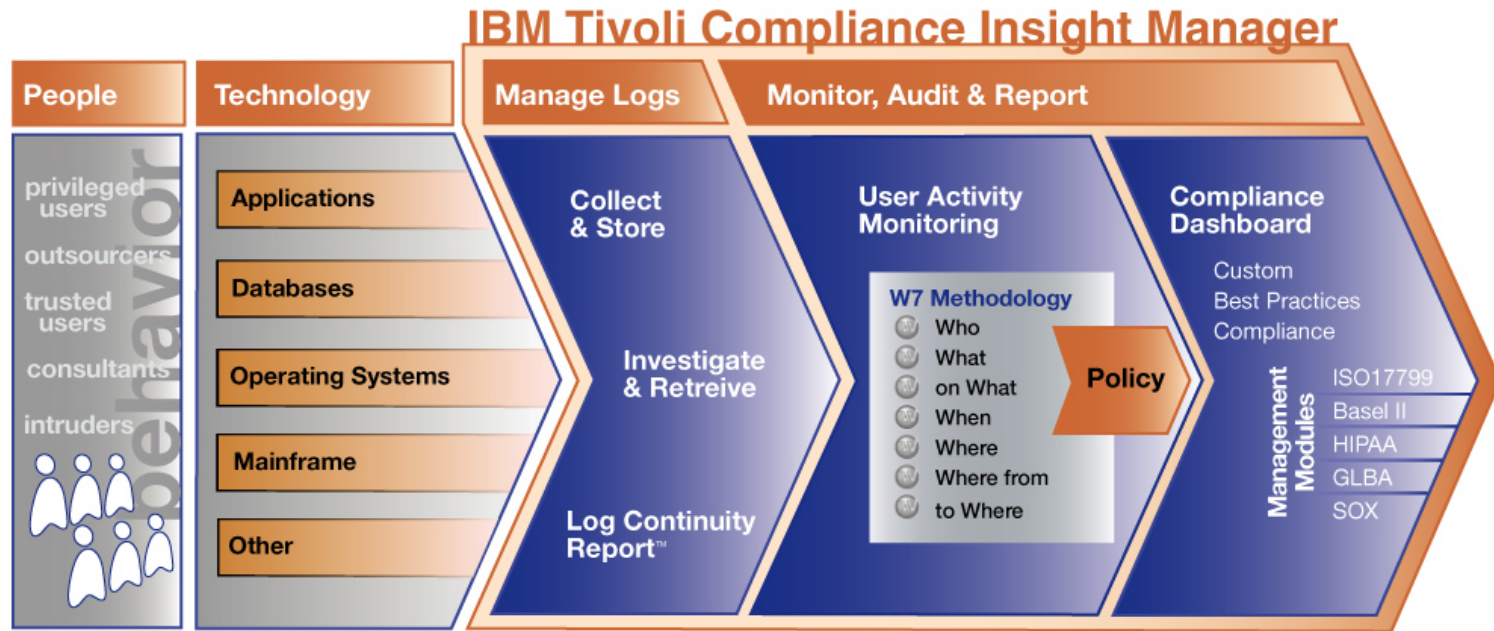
IBM Tivoli Compliance Insight Manager

People

behavior

privileged users
outsourcers
trusted users
consultants
intruders

Technology

Applications
Databases
Operating Systems
Mainframe
Other

Manage Logs

Collect & Store

Investigate & Retreive

Log Continuity Report™

Monitor, Audit & Report

User Activity Monitoring

W7 Methodology
Who
What
on What
When
Where
Where from
to Where

Policy

Compliance Dashboard

Custom
Best Practices
Compliance

Management Modules

ISO17799
Basel II
HIPAA
GLBA
SOX